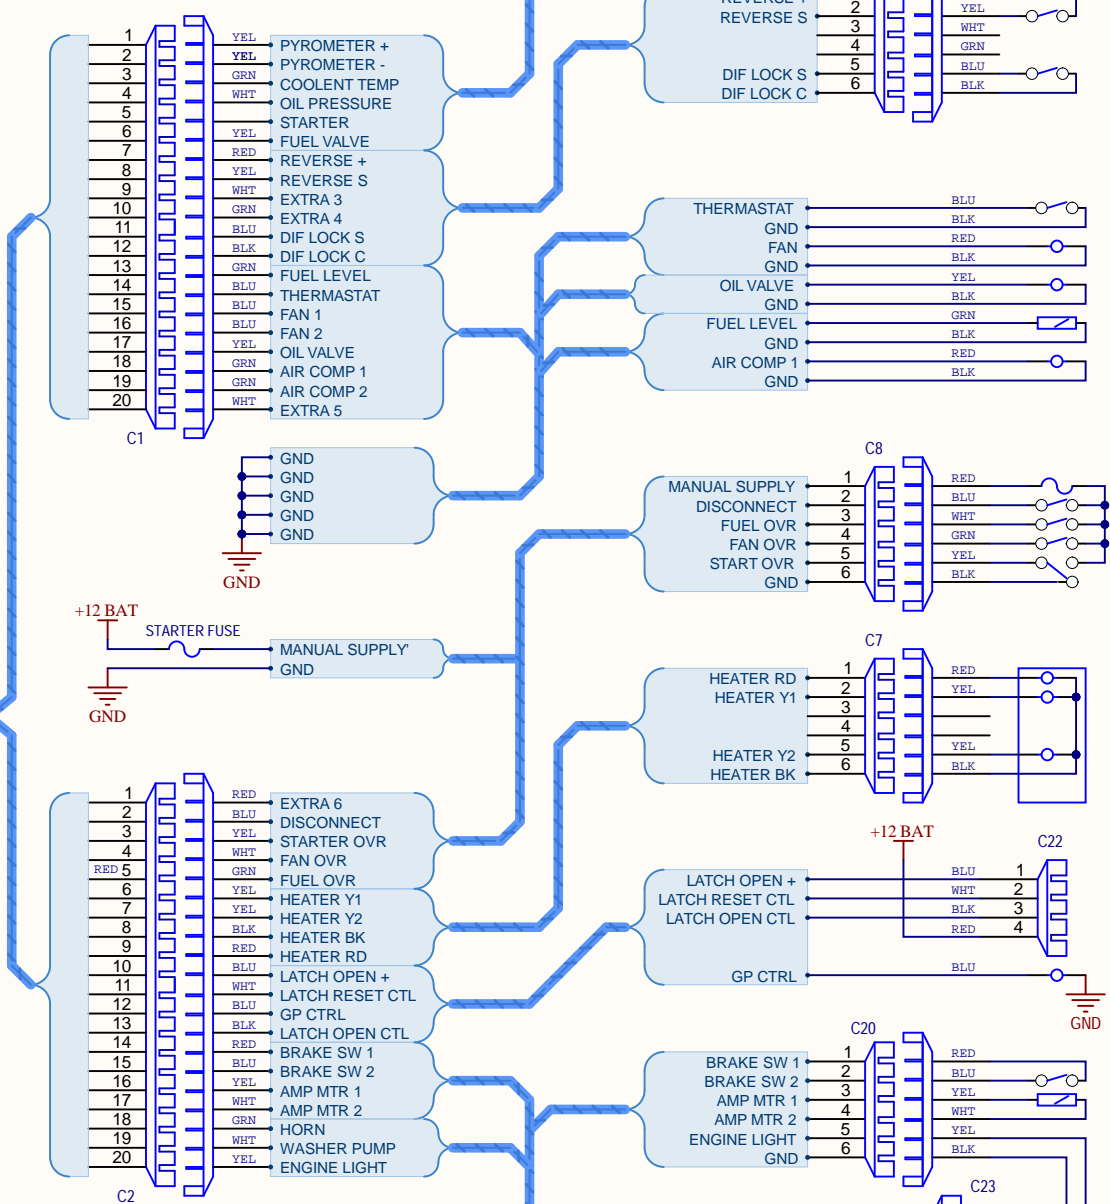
1 2 3 4 5 6 7 8 9 10 11 12 13 14 15 16 17 18 19 20

YEL YEL GRN WHT YEL RED YEL WHT GRN BLU BLK GRN BLU BLU BLU YEL GRN GRN WHT

PYROMETER +
PYROMETER -
COOLENT TEMP
OIL PRESSURE
STARTER
FUEL VALVE
REVERSE +
REVERSE S
EXTRA 3
EXTRA 4
DIF LOCK S
DIF LOCK C
FUEL LEVEL
THERMASTAT
FAN 1
FAN 2
OIL VALVE
AIR COMP 1
AIR COMP 2
EXTRA 5

C1

GND
GND
GND
GND
GND

GND

+12 BAT
STARTER FUSE
MANUAL SUPPLY'
GND

GND

REVERSE +
REVERSE S
DIF LOCK S
DIF LOCK C

2 3 4 5 6

YEL WHT GRN BLU BLK

THERMASTAT
GND
FAN
GND
OIL VALVE
GND
FUEL LEVEL
GND
AIR COMP 1
GND

BLU BLK RED BLK YEL BLK GRN BLK RED BLK

C8

MANUAL SUPPLY
DISCONNECT
FUEL OVR
FAN OVR
START OVR
GND

1 2 3 4 5 6

RED BLU WHT GRN YEL BLK

C7

HEATER RD
HEATER Y1
HEATER Y2
HEATER BK

1 2 3 4 5 6

RED YEL YEL BLK

+12 BAT

C22

LATCH OPEN +
LATCH RESET CTL
LATCH OPEN CTL
GP CTRL

BLU WHT BLK RED BLU

1 2 3 4

GND

C20

BRAKE SW 1
BRAKE SW 2
AMP MTR 1
AMP MTR 2
ENGINE LIGHT
GND

1 2 3 4 5 6

RED BLU YEL WHT YEL BLK

C23

1 2 3 4 5 6 7 8 9 10 11 12 13 14 15 16 17 18 19 20

RED BLU YEL WHT RED GRN YEL YEL BLK RED BLU WHT BLU BLK RED BLU YEL WHT GRN WHT YEL

EXTRA 6
DISCONNECT
STARTER OVR
FAN OVR
FUEL OVR
HEATER Y1
HEATER Y2
HEATER BK
HEATER RD
LATCH OPEN +
LATCH RESET CTL
GP CTRL
LATCH OPEN CTL
BRAKE SW 1
BRAKE SW 2
AMP MTR 1
AMP MTR 2
HORN
WASHER PUMP
ENGINE LIGHT

C2